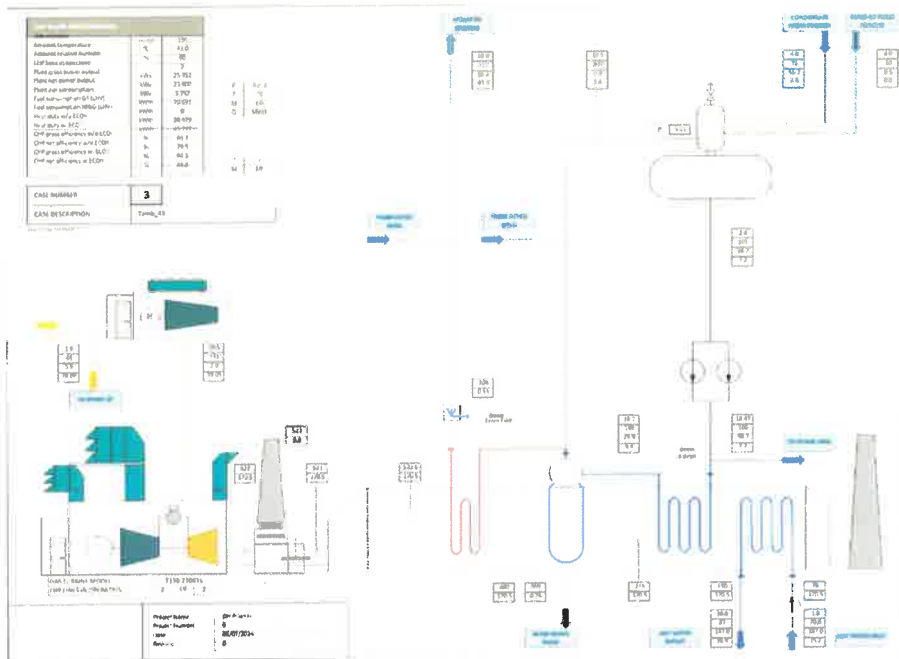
Ambient temperature
Ambient relative humidity
Unit base elevation
Plant gross power output
Plant net power output
Plant aux consumption
Fuel consumption GT (LHV)
Fuel consumption HRSG (LHV)
Net duty w/o ECO
Net duty w/ ECO
CHP gross efficiency w/o ECO
CHP net efficiency w/o ECO
CHP gross efficiency w/ ECO
CHP net efficiency w/ ECO
°C
%
m
kWe
kWe
kWe
kWth
kWth
kWth
kWth
%
%
%
%
15
60
0
25 751
25 400
351
70 031
0
38 479
%
CASE NUMBER
3
CASE DESCRIPTION
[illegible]

Project Name
Project Number
Date
Revision
0
28/07/2024
0